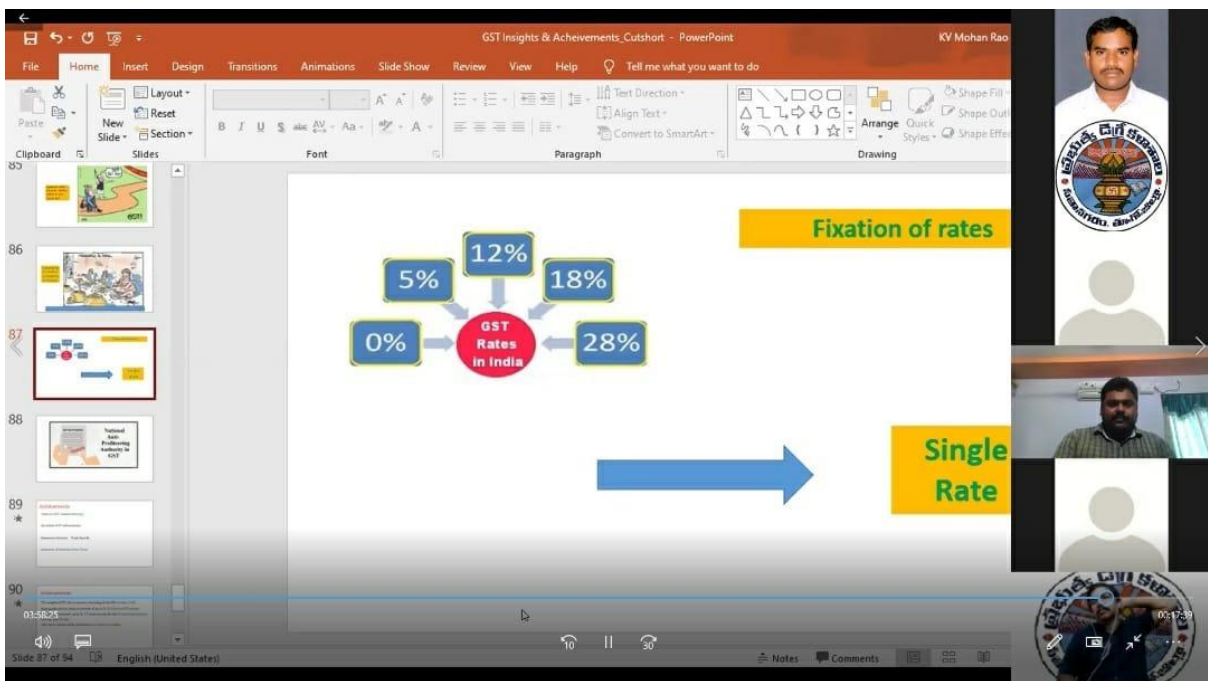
GST Insights & Acheivements_Cutshort - PowerPoint

KV Mohan Rao

File Home Insert Design Transitions Animations Slide Show Review View Help Tell me what you want to do

Paste Clipboard New Slide Layout Reset Section Slides Font Paragraph Text Direction Align Text Convert to SmartArt Arrange Quick Styles Shape Fill Shape Outline Shape Effects Drawing

85

86

87

88

National Anti-Profiteering Authority in GST

89

90

Fixation of rates

12%

5%

18%

0%

GST Rates in India

28%

Single Rate

03:58:25

00:17:39

10

30

Slide 87 of 94 English (United States) Notes Comments